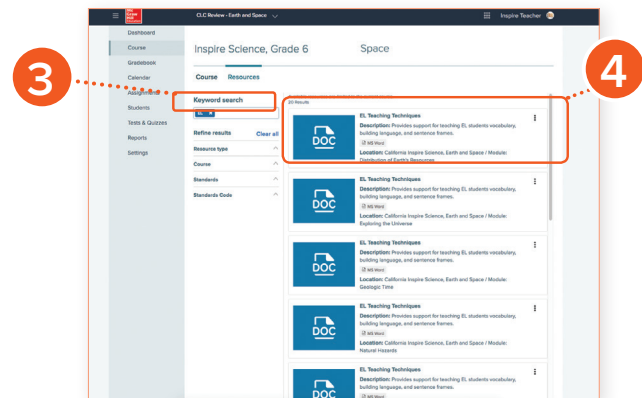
3

4

CLC Review - Earth and Space

Inspire Teacher

Dashboard
Course
Gradebook
Calendar
Assignments
Students
Tests & Quizzes
Reports
Settings

Inspire Science, Grade 6

Space

Course Resources

Keyword search

EL

Refine results Clear all
Resource type
Course
Standards
Standards Code

20 Results

DOC
EL Teaching Techniques
Description: Provides support for teaching EL students vocabulary, building language, and sentence frames.
MS Word
Location: California Inspire Science, Earth and Space / Module: Distribution of Earth's Resources

DOC
EL Teaching Techniques
Description: Provides support for teaching EL students vocabulary, building language, and sentence frames.
MS Word
Location: California Inspire Science, Earth and Space / Module: Exploring the Universe

DOC
EL Teaching Techniques
Description: Provides support for teaching EL students vocabulary, building language, and sentence frames.
MS Word
Location: California Inspire Science, Earth and Space / Module: Geologic Time

DOC
EL Teaching Techniques
Description: Provides support for teaching EL students vocabulary, building language, and sentence frames.
MS Word
Location: California Inspire Science, Earth and Space / Module: Natural Hazards

DOC
EL Teaching Techniques
Description: Provides support for teaching EL students vocabulary, building language, and sentence frames.
MS Word